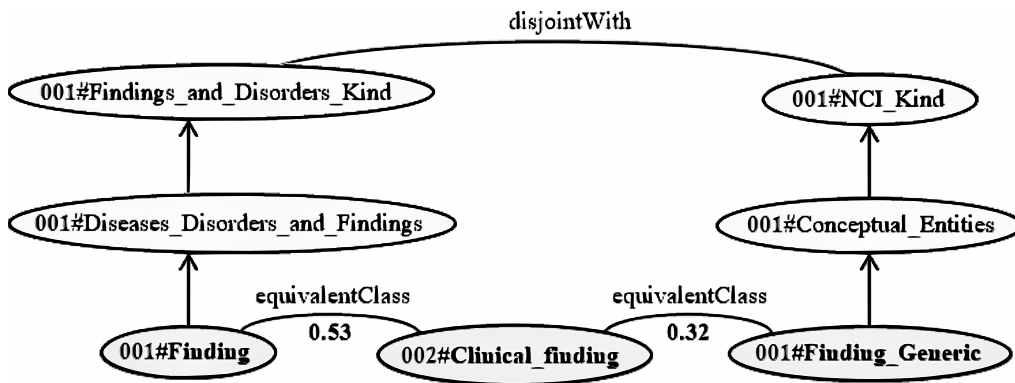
disjointWith

001#Findings_and_Disorders_Kind

001#NCI_Kind

001#Diseases_Disorders_and_Findings

001#Conceptual_Entities

equivalentClass

equivalentClass

0.53

0.32

001#Finding

002#Clinical_finding

001#Finding_Generic